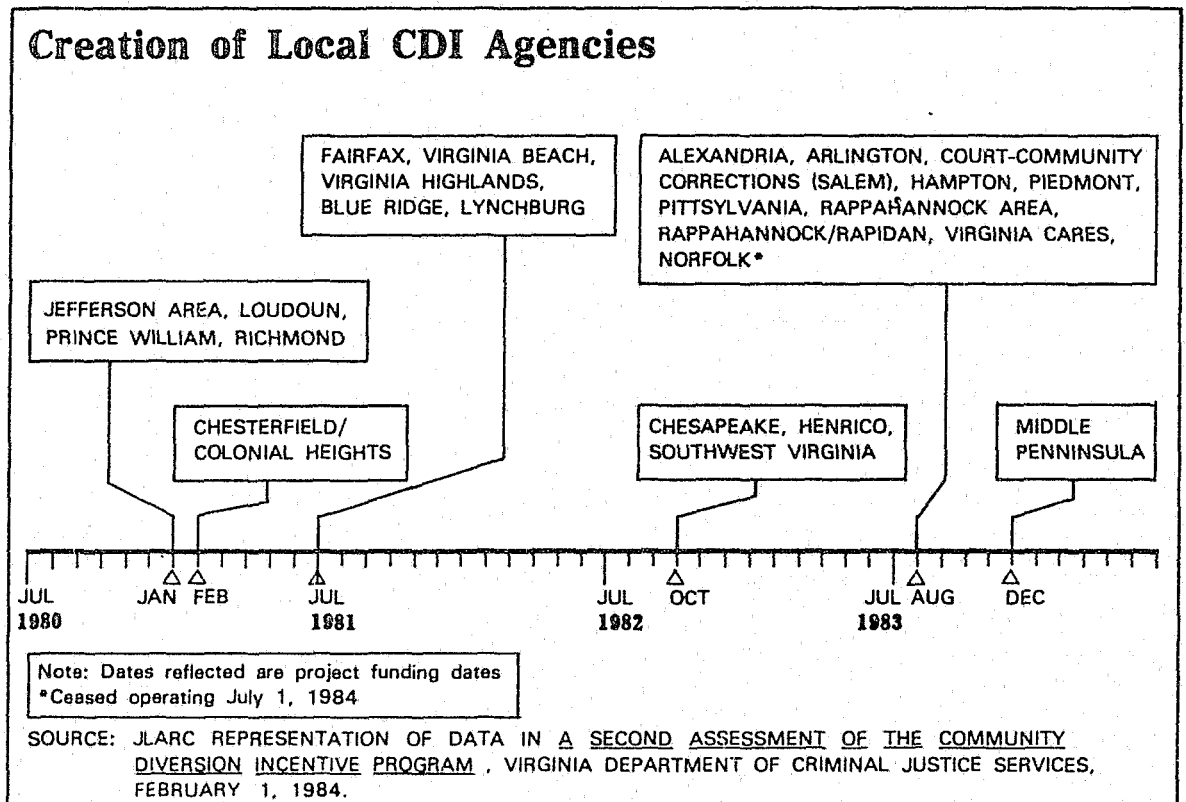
Creation of Local CDI Agencies

FAIRFAX, VIRGINIA BEACH, VIRGINIA HIGHLANDS, BLUE RIDGE, LYNCHBURG

ALEXANDRIA, ARLINGTON, COURT-COMMUNITY CORRECTIONS (SALEM), HAMPTON, PIEDMONT, PITTSYLVANIA, RAPPAHANNOCK AREA, RAPPAHANNOCK/RAPIDAN, VIRGINIA CARES, NORFOLK*

JEFFERSON AREA, LOUDOUN, PRINCE WILLIAM, RICHMOND

CHESTERFIELD/ COLONIAL HEIGHTS

CHESAPEAKE, HENRICO, SOUTHWEST VIRGINIA

MIDDLE PENNINSULA

JUL 1980 JAN FEB JUL 1981 JUL 1982 OCT JUL 1983 AUG DEC

Note: Dates reflected are project funding dates
*Ceased operating July 1, 1984

SOURCE: JLARC REPRESENTATION OF DATA IN A SECOND ASSESSMENT OF THE COMMUNITY DIVERSION INCENTIVE PROGRAM, VIRGINIA DEPARTMENT OF CRIMINAL JUSTICE SERVICES, FEBRUARY 1, 1984.